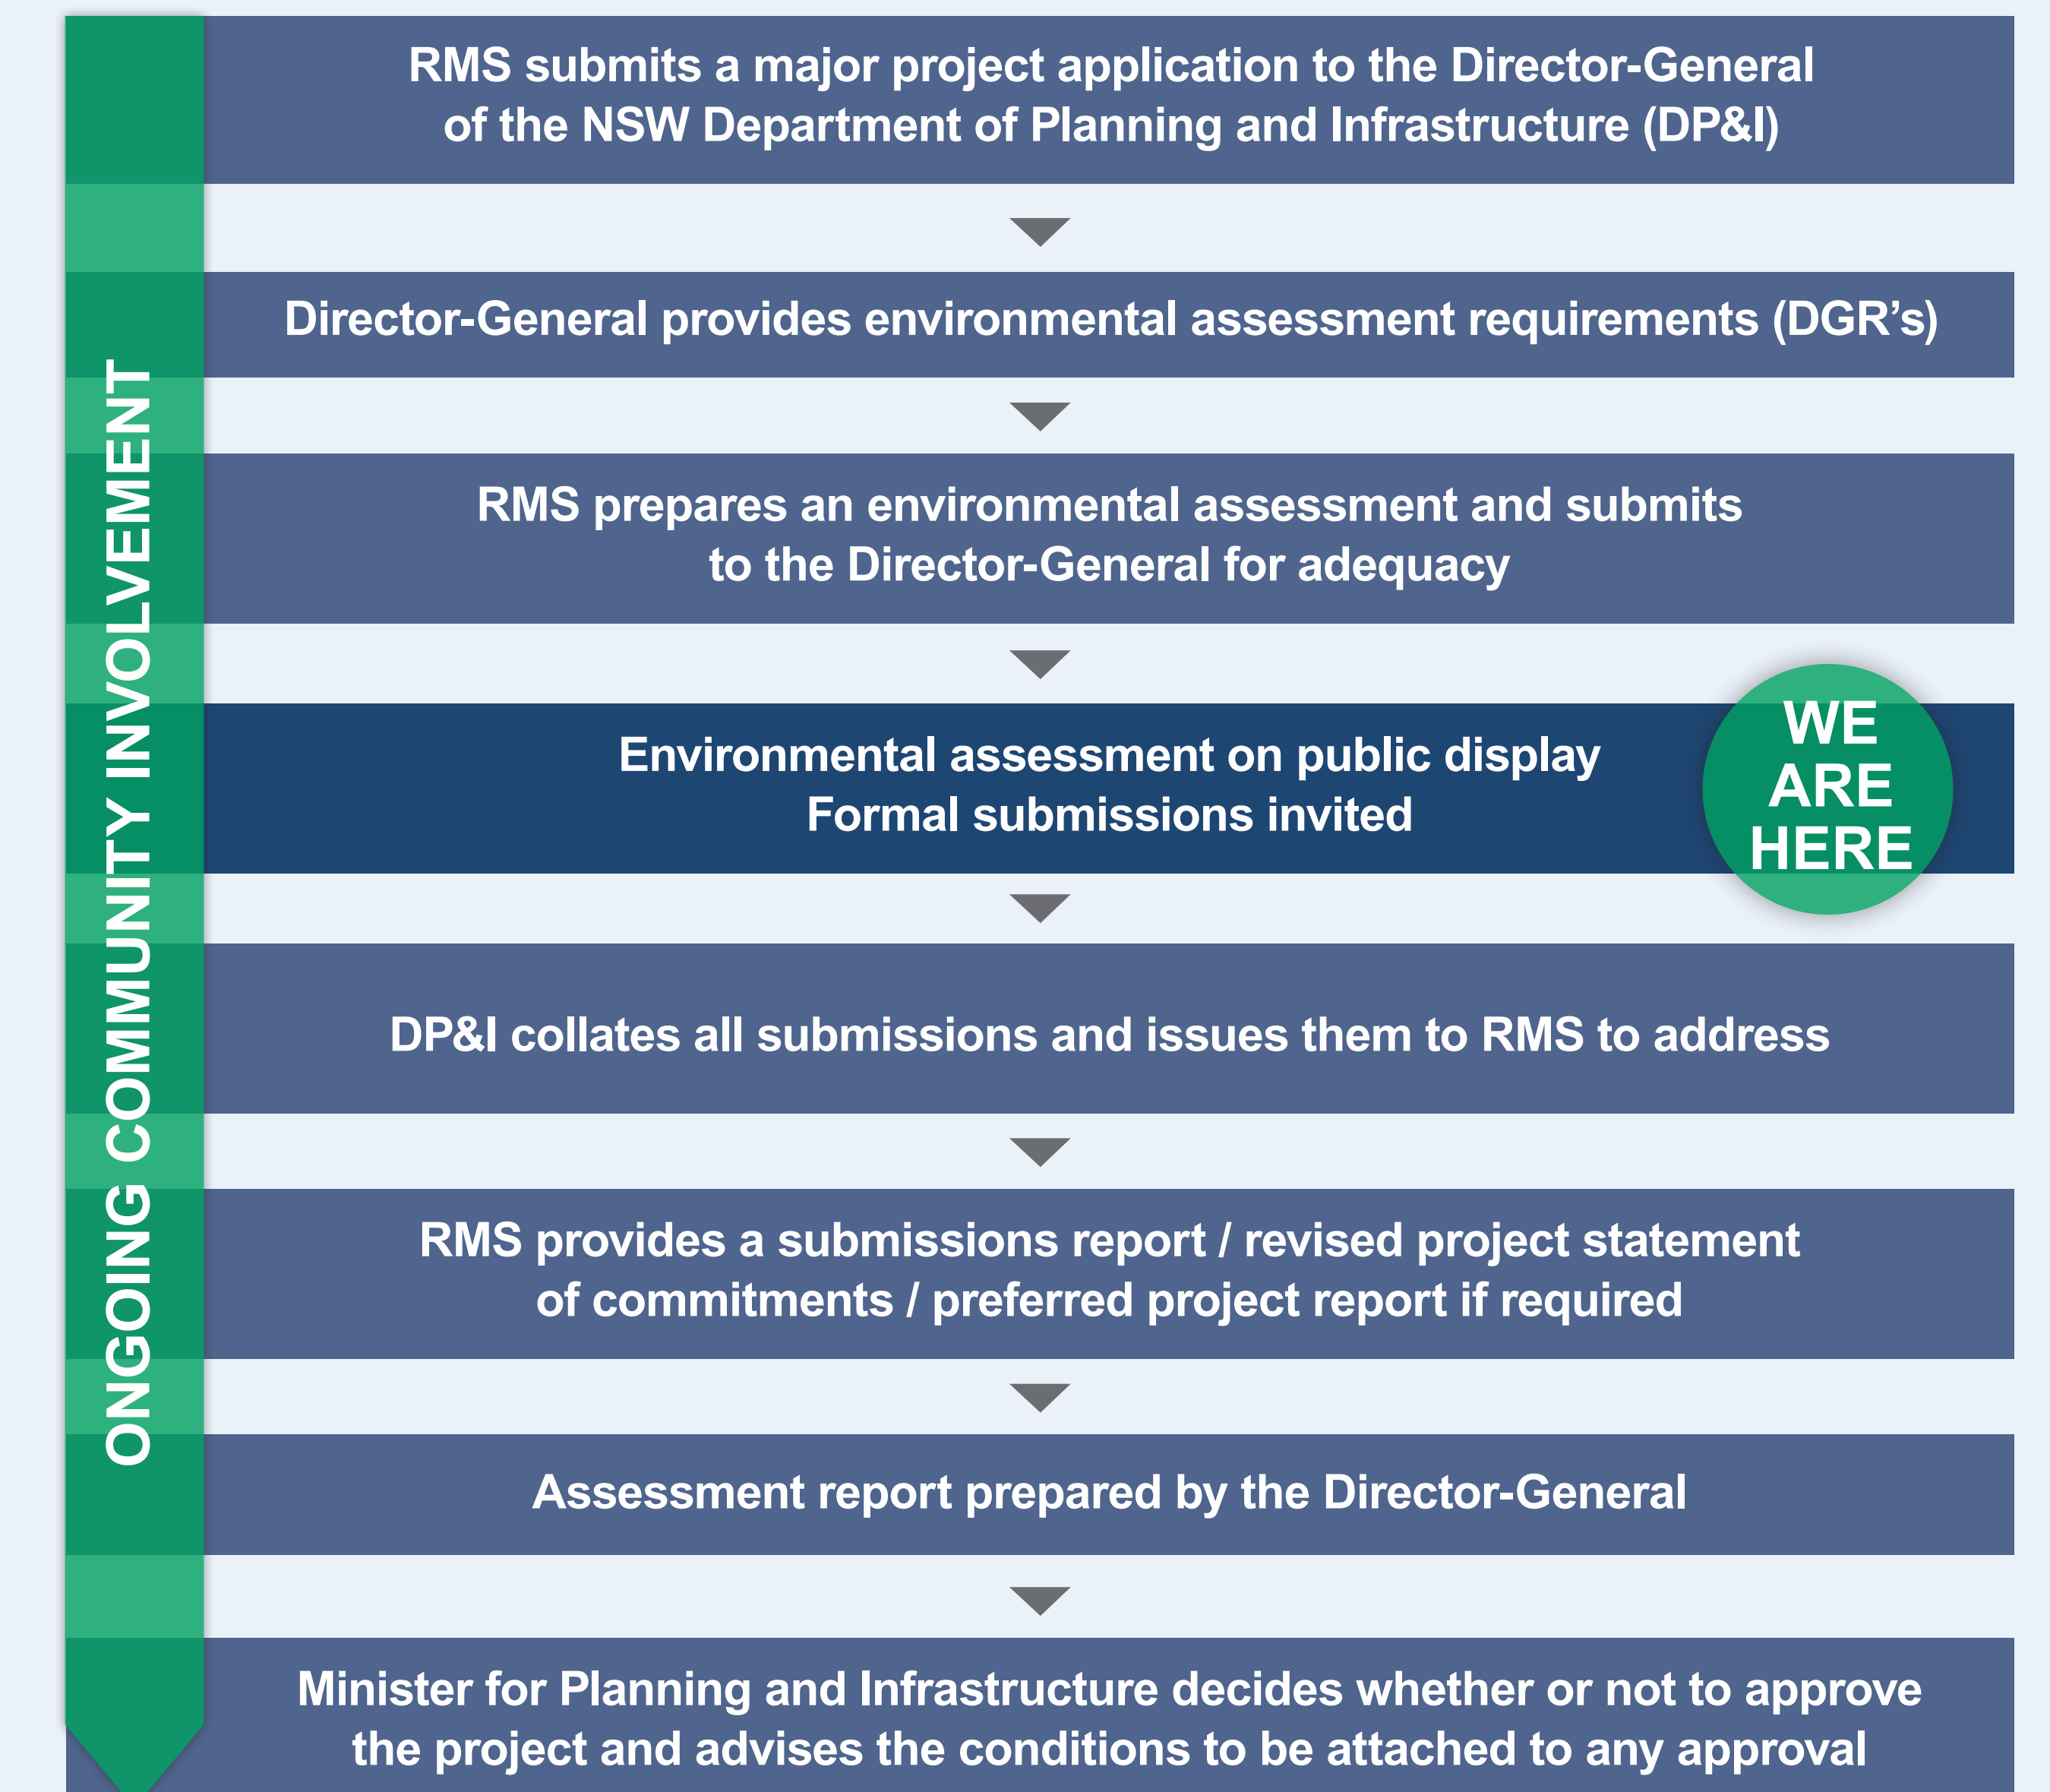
ONGOING COMMUNITY INVOLVEMENT

RMS submits a major project application to the Director-General of the NSW Department of Planning and Infrastructure (DP&I)

Director-General provides environmental assessment requirements (DGR's)

RMS prepares an environmental assessment and submits to the Director-General for adequacy

Environmental assessment on public display
Formal submissions invited

WE ARE HERE

DP&I collates all submissions and issues them to RMS to address

RMS provides a submissions report / revised project statement of commitments / preferred project report if required

Assessment report prepared by the Director-General

Minister for Planning and Infrastructure decides whether or not to approve the project and advises the conditions to be attached to any approval